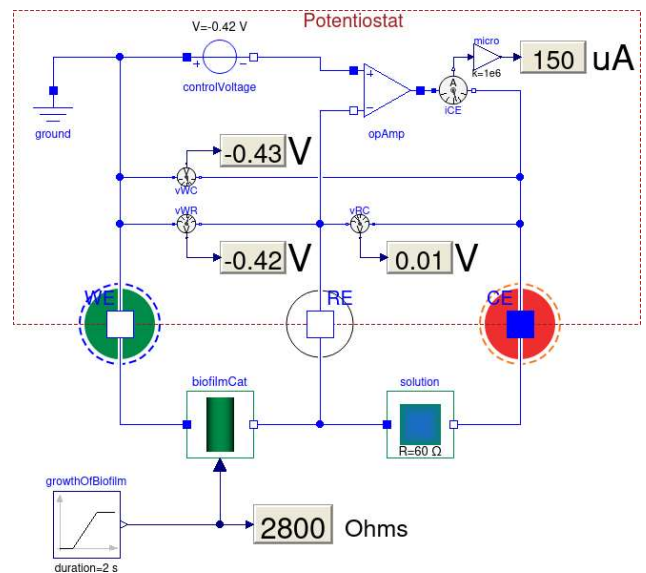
Potentiostat

V=-0.42 V

controlVoltage

ground

micro

k=1e6

150 uA

A

iCE

opAmp

-0.43 V

vWC

vWR

vRC

-0.42 V

0.01 V

WE

RE

CE

biofilmCat

solution

R=60 Ω

growthOfBiofilm

duration=2 s

2800 Ohms